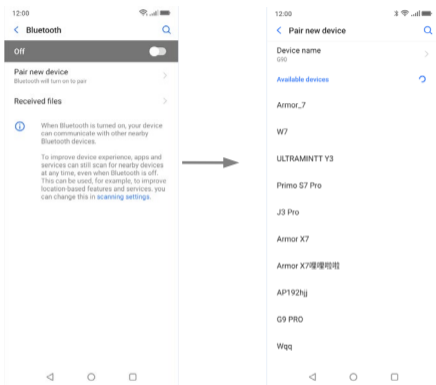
12:00

< Bluetooth

Off

Pair new device
Bluetooth will turn on to pair

Received files

When Bluetooth is turned on, your device can communicate with other nearby Bluetooth devices.

To improve device experience, apps and services can still scan for nearby devices at any time, even when Bluetooth is off. This can be used, for example, to improve location-based features and services. you can change this in scanning settings.

12:00

< Pair new device

Device name
G90

Available devices

Armor_7

W7

ULTRAMINTT Y3

Primo S7 Pro

J3 Pro

Armor X7

Armor X7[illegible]

AP192hjj

G9 PRO

Wqq